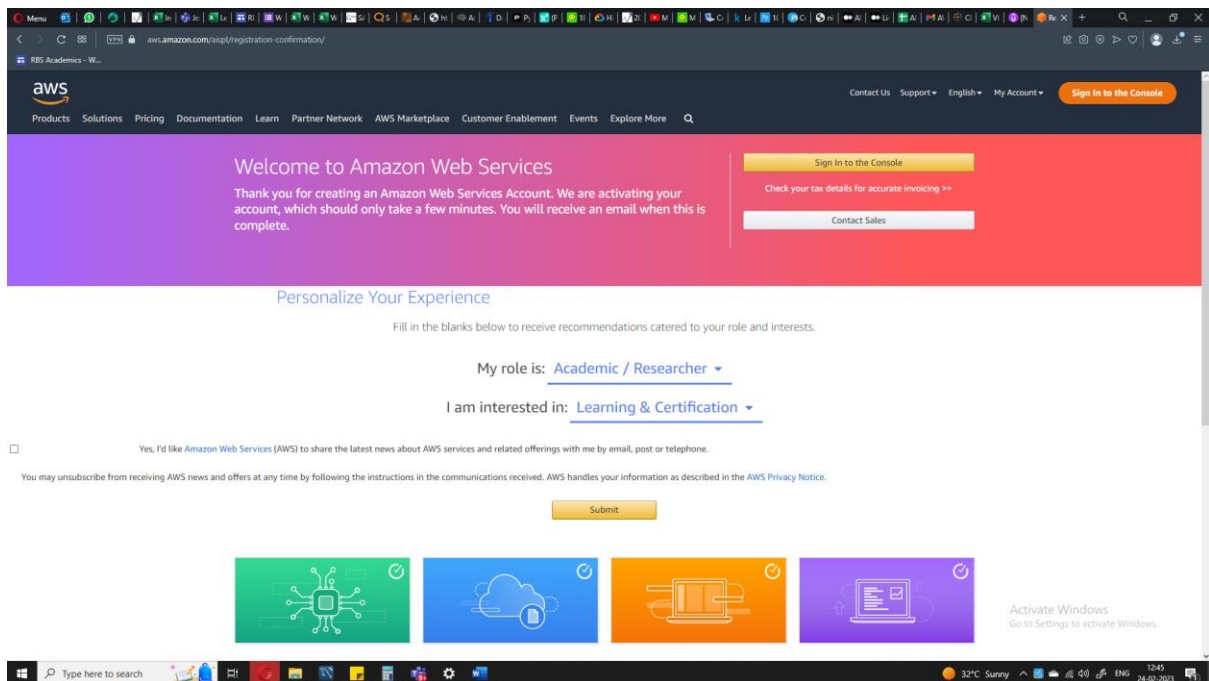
Menu

aws.amazon.com/aispl/registration-confirmation/

RBS Academics - W...

aws

Contact Us Support English My Account Sign In to the Console

Products Solutions Pricing Documentation Learn Partner Network AWS Marketplace Customer Enablement Events Explore More

Welcome to Amazon Web Services

Thank you for creating an Amazon Web Services Account. We are activating your account, which should only take a few minutes. You will receive an email when this is complete.

Sign In to the Console

Check your tax details for accurate invoicing >>

Contact Sales

Personalize Your Experience

Fill in the blanks below to receive recommendations catered to your role and interests.

My role is: Academic / Researcher

I am interested in: Learning & Certification

Yes, I'd like Amazon Web Services (AWS) to share the latest news about AWS services and related offerings with me by email, post or telephone.

You may unsubscribe from receiving AWS news and offers at any time by following the instructions in the communications received. AWS handles your information as described in the AWS Privacy Notice.

Submit

Activate Windows
Go to Settings to activate Windows.

Type here to search

32°C Sunny ENG 12:45 24-02-2023